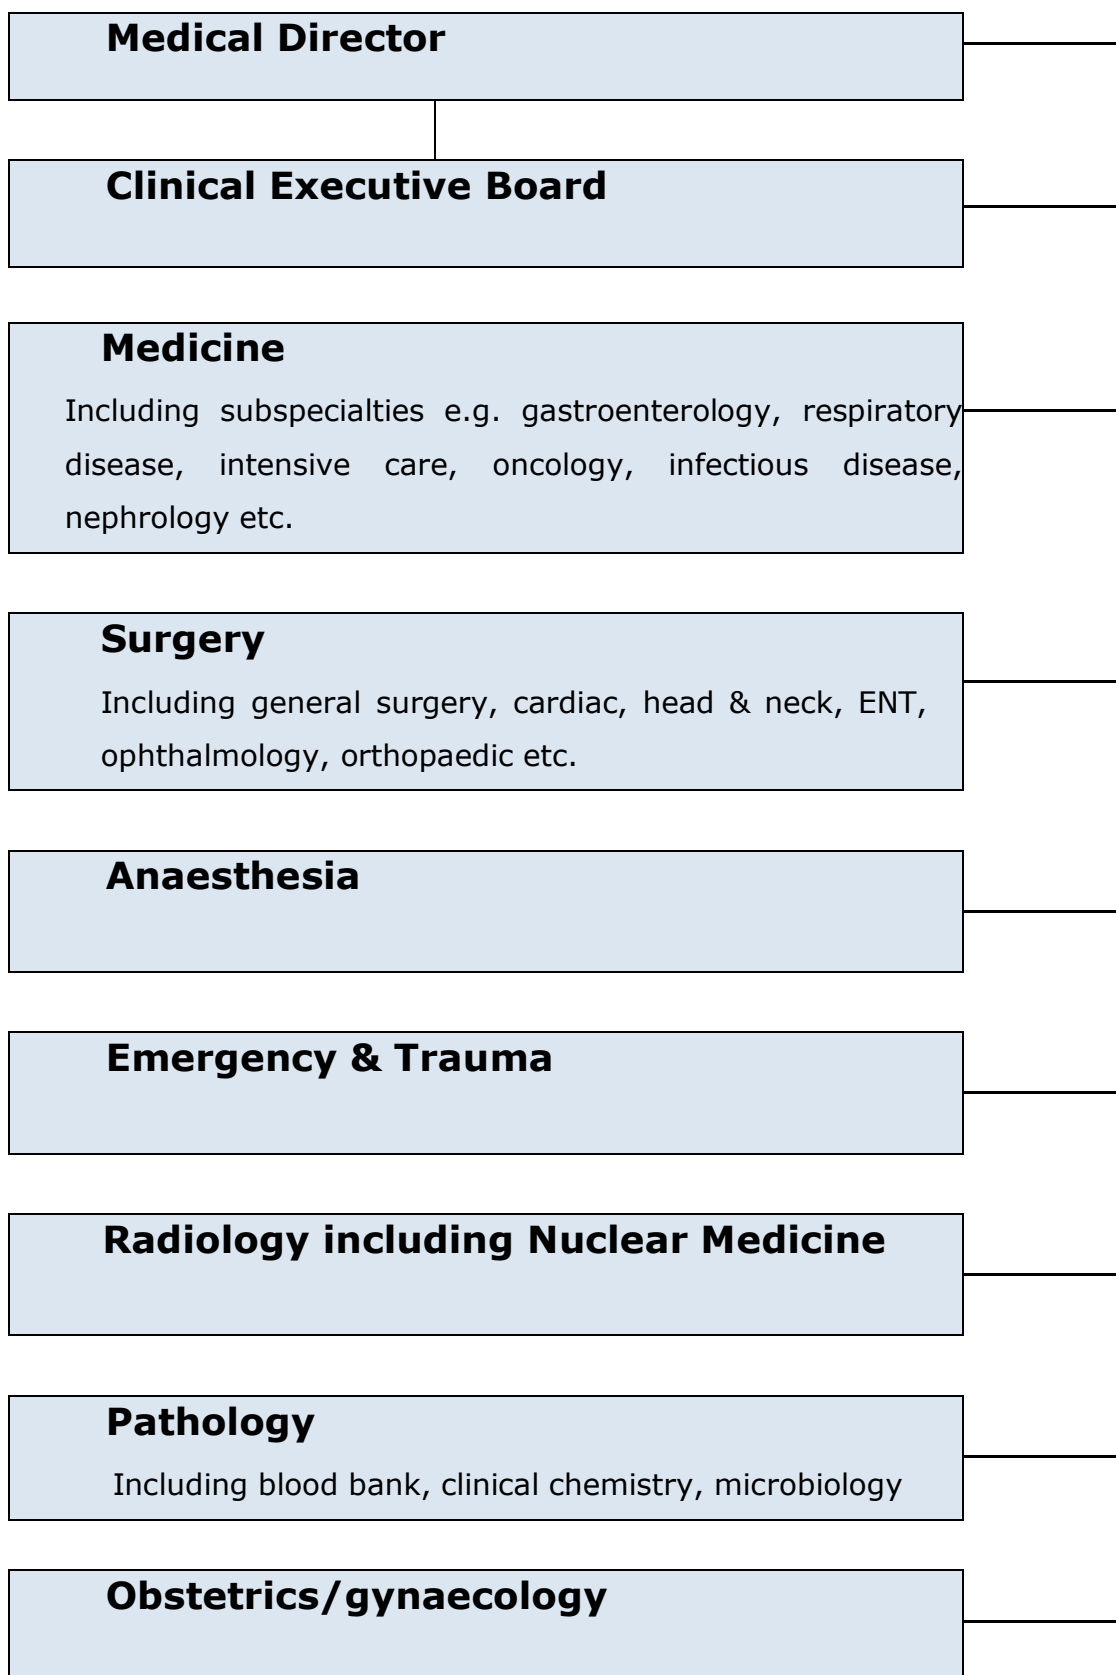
Medical Director

Clinical Executive Board

Medicine

Including subspecialties e.g. gastroenterology, respiratory disease, intensive care, oncology, infectious disease, nephrology etc.

Surgery

Including general surgery, cardiac, head & neck, ENT, ophthalmology, orthopaedic etc.

Anaesthesia

Emergency & Trauma

Radiology including Nuclear Medicine

Pathology

Including blood bank, clinical chemistry, microbiology

Obstetrics/gynaecology